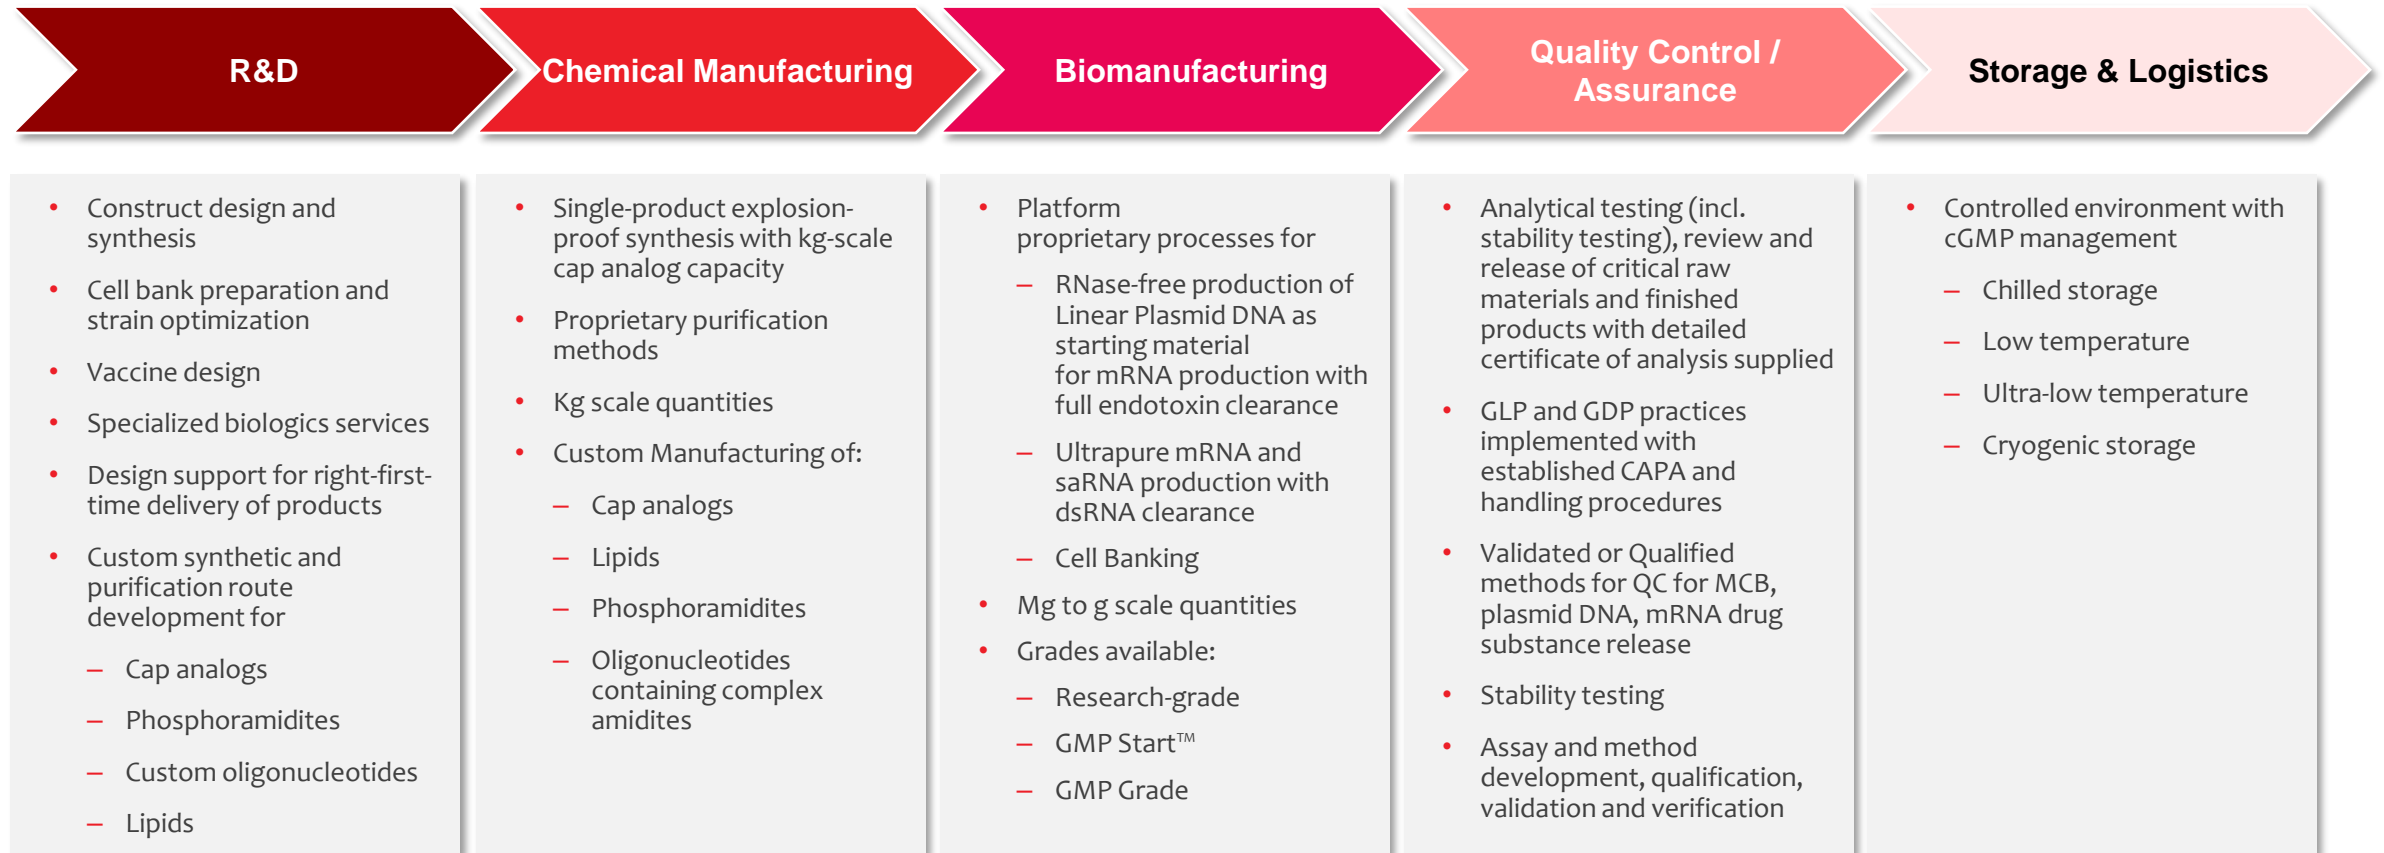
R&D

- Construct design and synthesis
- Cell bank preparation and strain optimization
- Vaccine design
- Specialized biologics services
- Design support for right-first-time delivery of products
- Custom synthetic and purification route development for
  – Cap analogs
  – Phosphoramidites
  – Custom oligonucleotides
  – Lipids

Chemical Manufacturing

- Single-product explosion-proof synthesis with kg-scale cap analog capacity
- Proprietary purification methods
- Kg scale quantities
- Custom Manufacturing of:
  – Cap analogs
  – Lipids
  – Phosphoramidites
  – Oligonucleotides containing complex amidites

Biomanufacturing

- Platform proprietary processes for
  – RNase-free production of Linear Plasmid DNA as starting material for mRNA production with full endotoxin clearance
  – Ultrapure mRNA and saRNA production with dsRNA clearance
  – Cell Banking
- Mg to g scale quantities
- Grades available:
  – Research-grade
  – GMP Start™
  – GMP Grade

Quality Control / Assurance

- Analytical testing (incl. stability testing), review and release of critical raw materials and finished products with detailed certificate of analysis supplied
- GLP and GDP practices implemented with established CAPA and handling procedures
- Validated or Qualified methods for QC for MCB, plasmid DNA, mRNA drug substance release
- Stability testing
- Assay and method development, qualification, validation and verification

Storage & Logistics

- Controlled environment with cGMP management
  – Chilled storage
  – Low temperature
  – Ultra-low temperature
  – Cryogenic storage